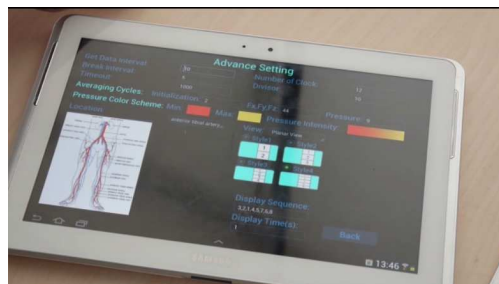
Advance Setting

Get Data Interval:

Break Interval: 30

Timeout: 6

Number of Clock: 12

Division: 10

Averaging Cycles: 1000

Initialization: 2

Pressure Color Scheme: Min: Max:

F4/F7/F4: 44

Pressure: 6

Location: anterior tibial artery

Pressure Intensity:

View: Planar View

Display Sequence: 3,2,1,4,5,7,6,8

Display Time(s): 1

Back

SAMSUNG

13:46